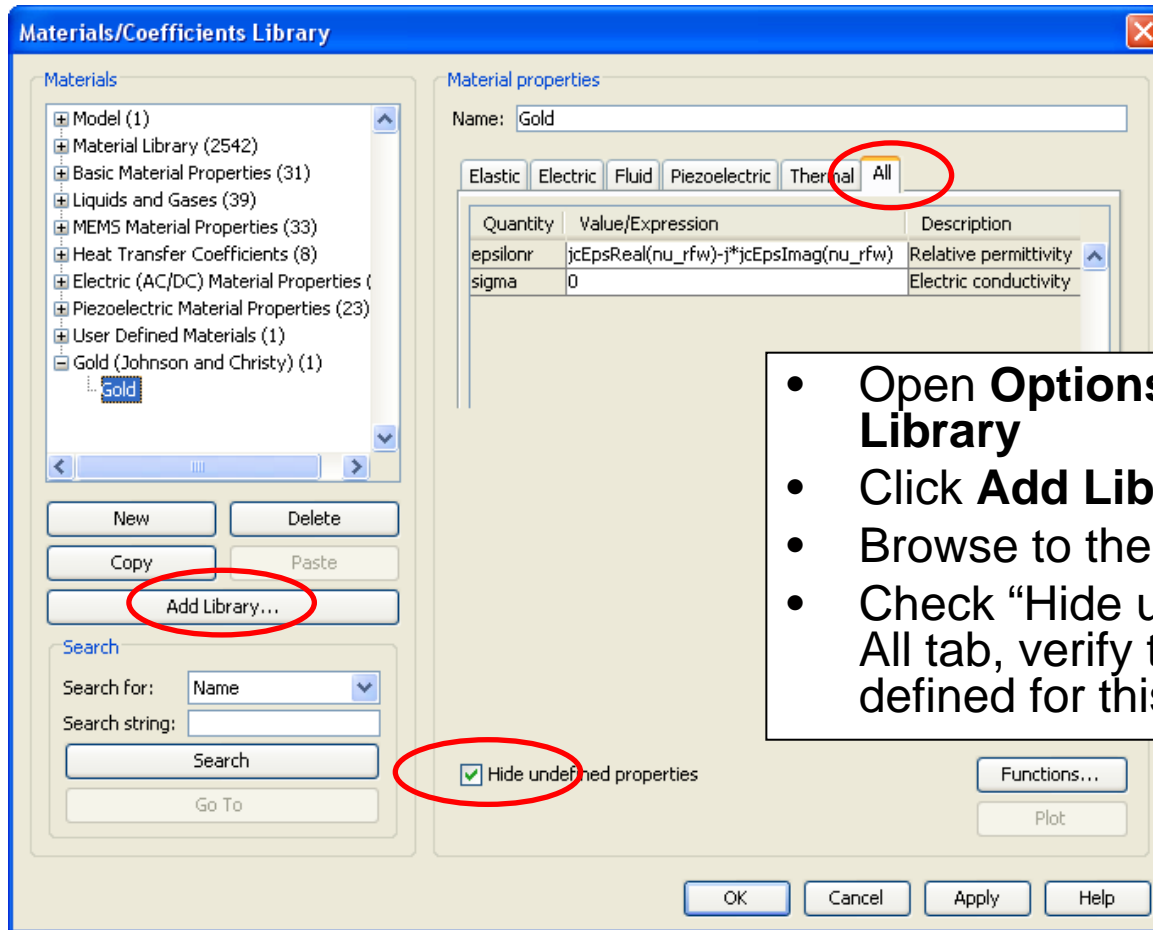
Materials/Coefficients Library

Materials

Model (1)
Material Library (2542)
Basic Material Properties (31)
Liquids and Gases (39)
MEMS Material Properties (33)
Heat Transfer Coefficients (8)
Electric (AC/DC) Material Properties (
Piezoelectric Material Properties (23)
User Defined Materials (1)
Gold (Johnson and Christy) (1)
Gold

New
Delete
Copy
Paste
Add Library...

Search
Search for: Name
Search string:
Search
Go To

Material properties
Name: Gold

Elastic | Electric | Fluid | Piezoelectric | Thermal | All

| Quantity | Value/Expression | Description |
|---|---|---|
| epsilonr | jcEpsReal(nu_rfw)-j*jcEpsImag(nu_rfw) | Relative permittivity |
| sigma | 0 | Electric conductivity |

Hide undefined properties

Functions...
Plot

OK
Cancel
Apply
Help

• Open **Option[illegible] Library**
• Click **Add Lib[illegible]**
• Browse to the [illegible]
• Check “Hide u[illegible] All tab, verify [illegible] defined for thi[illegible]